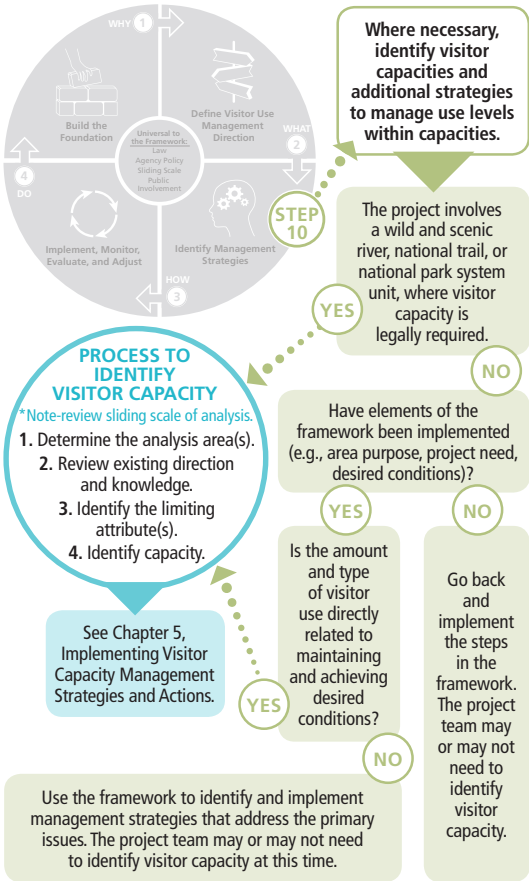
WHY 1

Build the Foundation

Define Visitor Use Management Direction

WHAT 2

Universal to the Framework: Law Agency Policy Sliding Scale Public Involvement

4 DO

Implement, Monitor, Evaluate, and Adjust

Identify Management Strategies

HOW 3

STEP 10

Where necessary, identify visitor capacities and additional strategies to manage use levels within capacities.

The project involves a wild and scenic river, national trail, or national park system unit, where visitor capacity is legally required.

YES

NO

PROCESS TO IDENTIFY VISITOR CAPACITY

*Note-review sliding scale of analysis.

1. Determine the analysis area(s).

2. Review existing direction and knowledge.

3. Identify the limiting attribute(s).

4. Identify capacity.

Have elements of the framework been implemented (e.g., area purpose, project need, desired conditions)?

YES

NO

Is the amount and type of visitor use directly related to maintaining and achieving desired conditions?

Go back and implement the steps in the framework. The project team may or may not need to identify visitor capacity.

See Chapter 5, Implementing Visitor Capacity Management Strategies and Actions.

YES

NO

Use the framework to identify and implement management strategies that address the primary issues. The project team may or may not need to identify visitor capacity at this time.